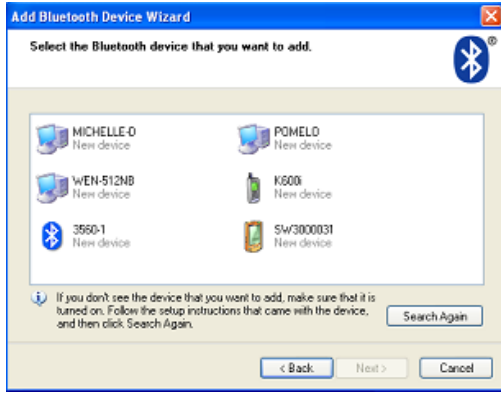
Add Bluetooth Device Wizard

Select the Bluetooth device that you want to add.

MICHELLE-D
New device

POMELO
New device

WEN-512NB
New device

K600i
New device

3560-1
New device

SW3000031
New device

If you don't see the device that you want to add, make sure that it is turned on. Follow the setup instructions that came with the device, and then click Search Again.

Search Again

< Back

Next >

Cancel